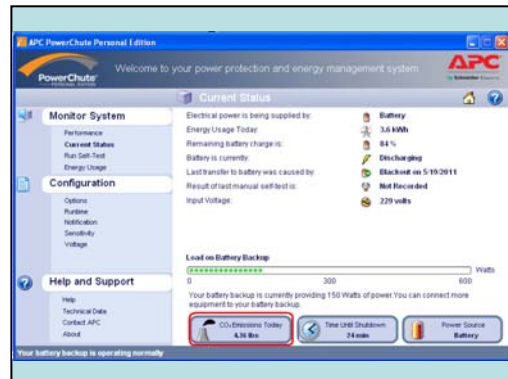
APC PowerChute Personal Edition

PowerChute PERSONAL EDITION

Welcome to your power protection and energy management system

APC by Schneider Electric

Current Status

Monitor System

Performance

Current Status

Run Self-Test

Energy Usage

Configuration

Options

Runtime

Notification

Sensitivity

Voltage

Help and Support

Help

Technical Data

Contact APC

About

Electrical power is being supplied by: Battery

Energy Usage Today: 3.6 kWh

Remaining battery charge is: 84 %

Battery is currently: Discharging

Last transfer to battery was caused by: Blackout on 5/19/2011

Result of last manual self-test is: Not Recorded

Input Voltage: 229 volts

Load on Battery Backup

Watts

0 300 600

Your battery backup is currently providing 150 Watts of power. You can connect more equipment to your battery backup.

$CO_2$ Emissions Today 4.36 lbs

Time Until Shutdown 24 min

Power Source Battery

Your battery backup is operating normally